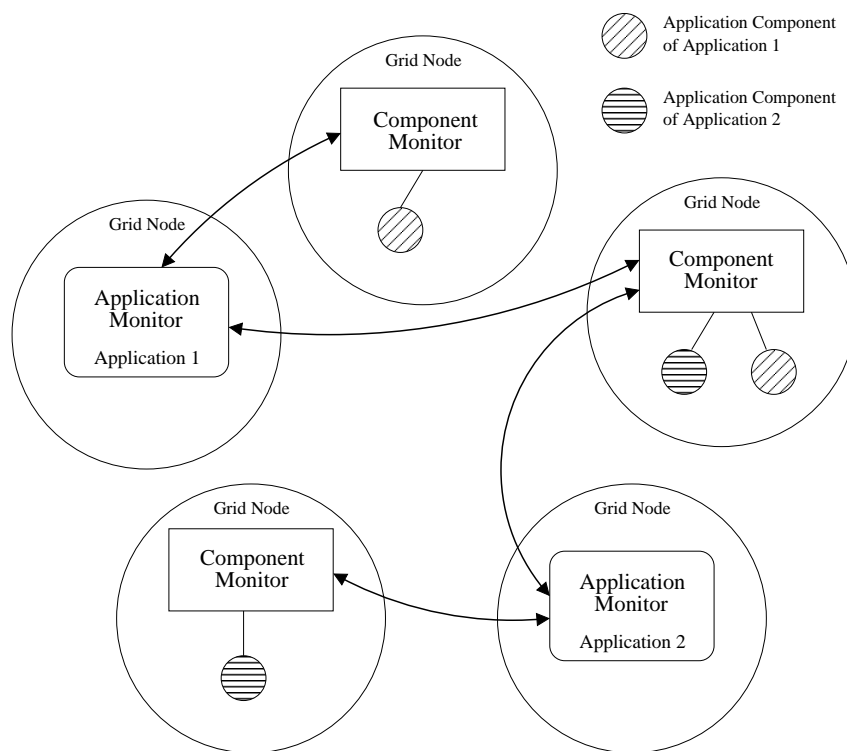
Application Component of Application 1

Application Component of Application 2

Grid Node

Component Monitor

Grid Node

Application Monitor

Application 1

Grid Node

Component Monitor

Grid Node

Component Monitor

Grid Node

Application Monitor

Application 2